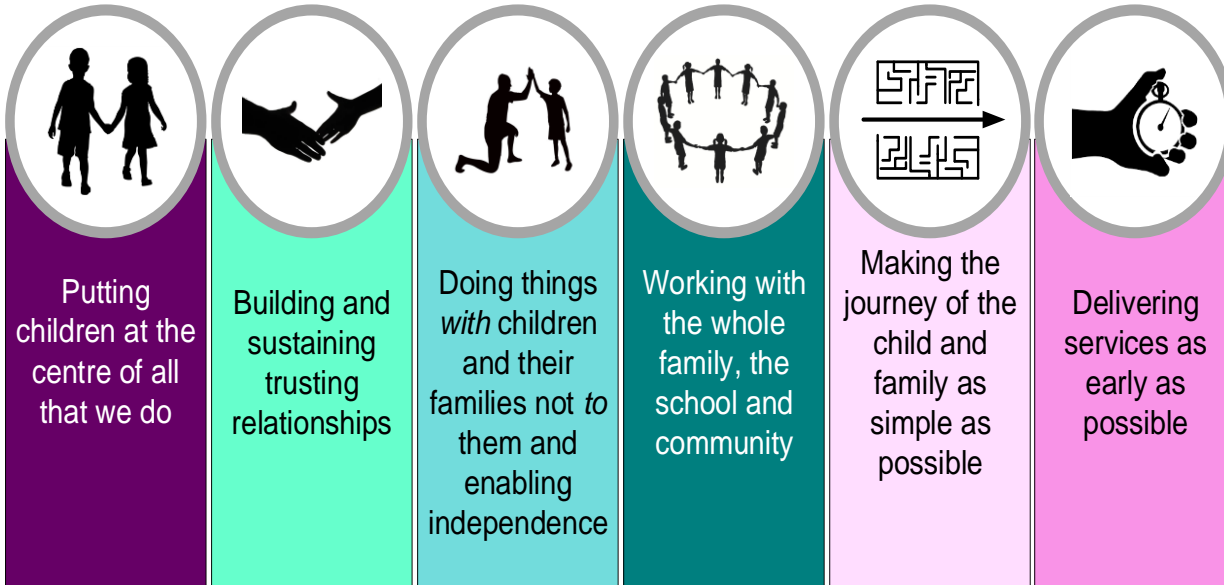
Putting children at the centre of all that we do

Building and sustaining trusting relationships

Doing things *with* children and their families not *to* them and enabling independence

Working with the whole family, the school and community

Making the journey of the child and family as simple as possible

Delivering services as early as possible